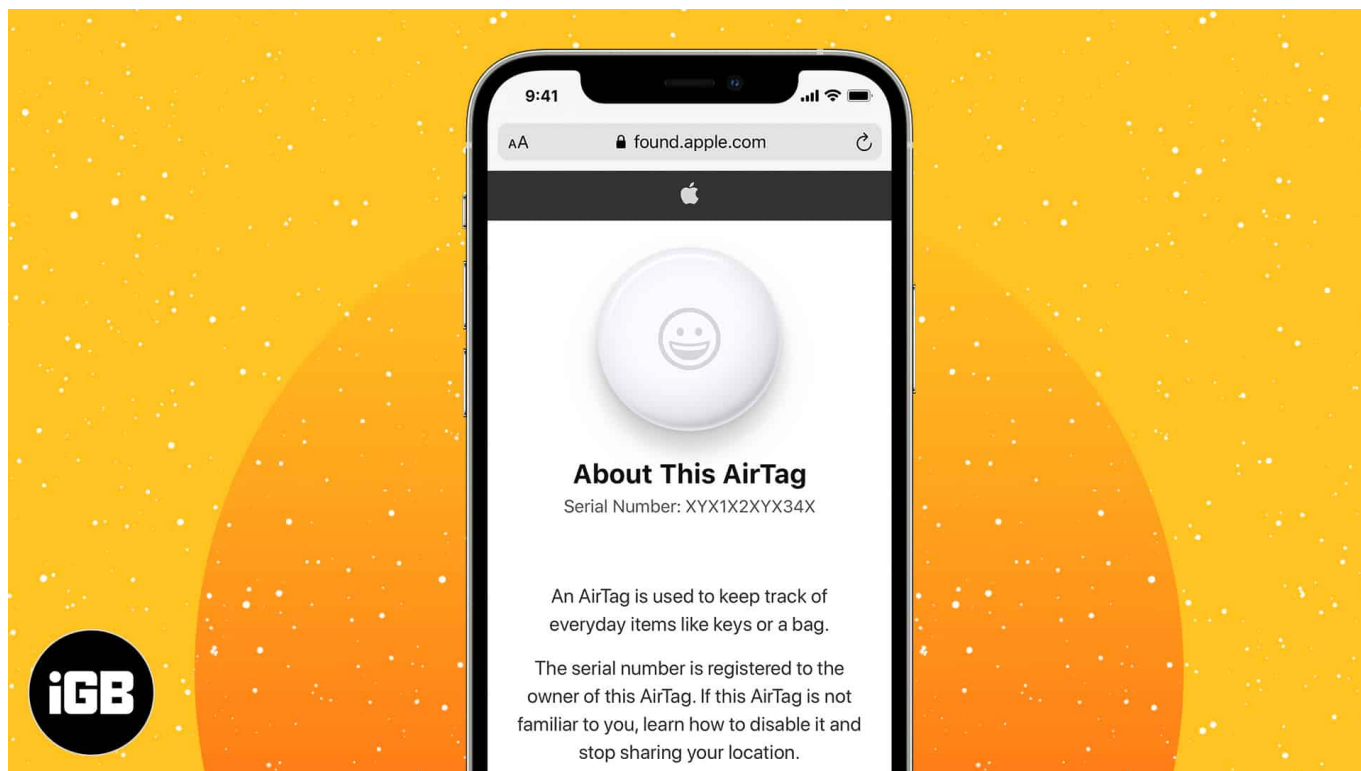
9:41

AA found.apple.com

About This AirTag

Serial Number: XYX1X2XYX34X

An AirTag is used to keep track of everyday items like keys or a bag.

The serial number is registered to the owner of this AirTag. If this AirTag is not familiar to you, learn how to disable it and stop sharing your location.

iGB